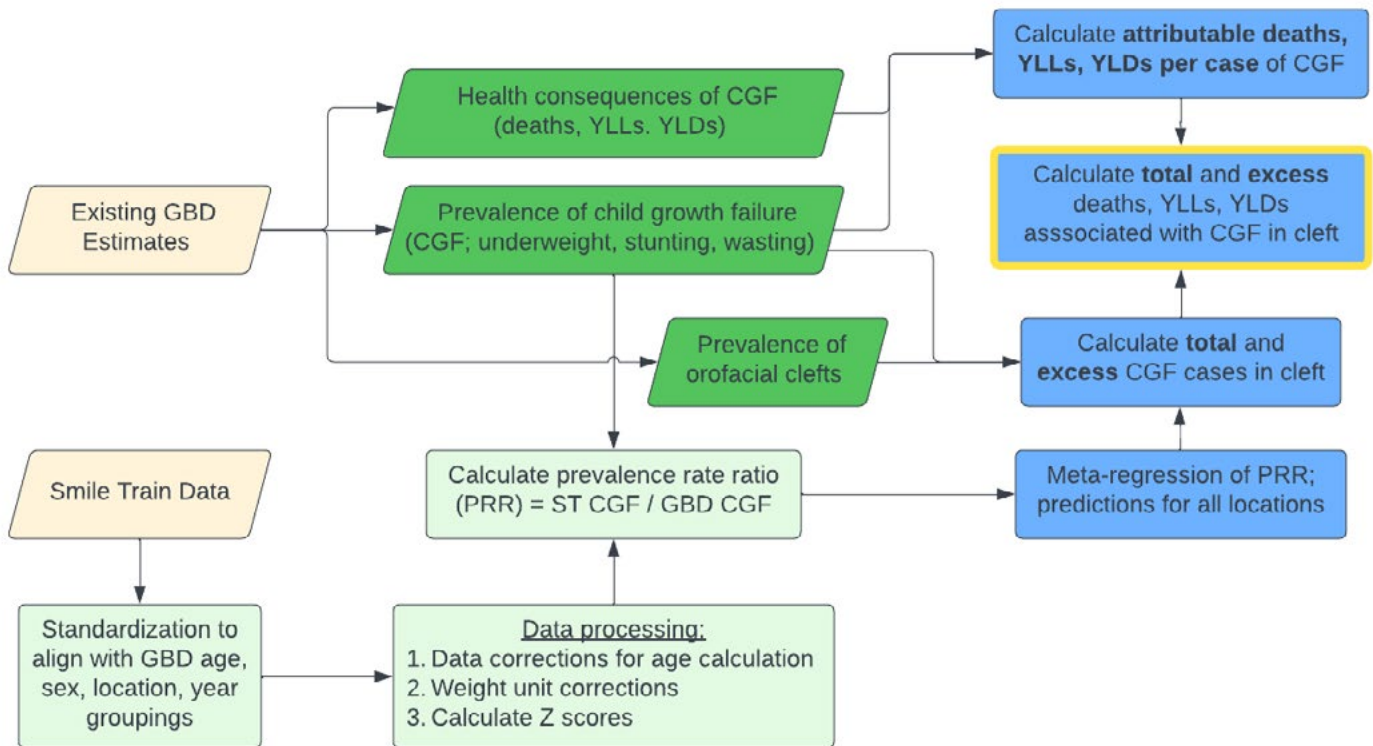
Existing GBD Estimates

Health consequences of CGF (deaths, YLLs. YLDs)

Prevalence of child growth failure (CGF; underweight, stunting, wasting)

Prevalence of orofacial clefts

Calculate attributable deaths, YLLs, YLDs per case of CGF

Calculate total and excess deaths, YLLs, YLDs asssociated with CGF in cleft

Calculate total and excess CGF cases in cleft

Smile Train Data

Calculate prevalence rate ratio (PRR) = ST CGF / GBD CGF

Meta-regression of PRR; predictions for all locations

Standardization to align with GBD age, sex, location, year groupings

Data processing:
1. Data corrections for age calculation
2. Weight unit corrections
3. Calculate Z scores